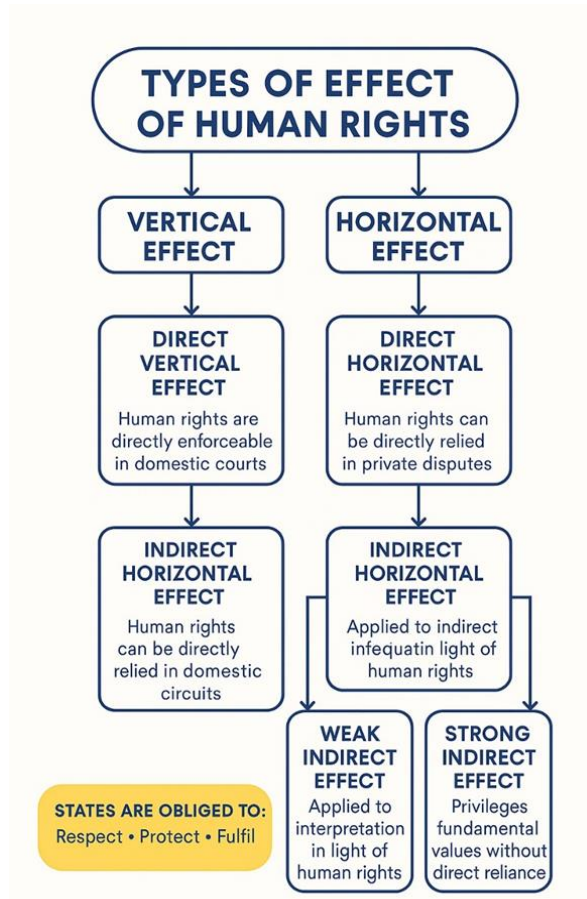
TYPES OF EFFECT OF HUMAN RIGHTS

VERTICAL EFFECT

HORIZONTAL EFFECT

DIRECT VERTICAL EFFECT
Human rights are directly enforceable in domestic courts

DIRECT HORIZONTAL EFFECT
Human rights can be directly relied in private disputes

INDIRECT HORIZONTAL EFFECT
Human rights can be directly relied in domestic circuits

INDIRECT HORIZONTAL EFFECT
Applied to indirect infequatin light of human rights

WEAK INDIRECT EFFECT
Applied to interpretation in light of human rights

STRONG INDIRECT EFFECT
Privileges fundamental values without direct reliance

STATES ARE OBLIGED TO:
Respect • Protect • Fulfil